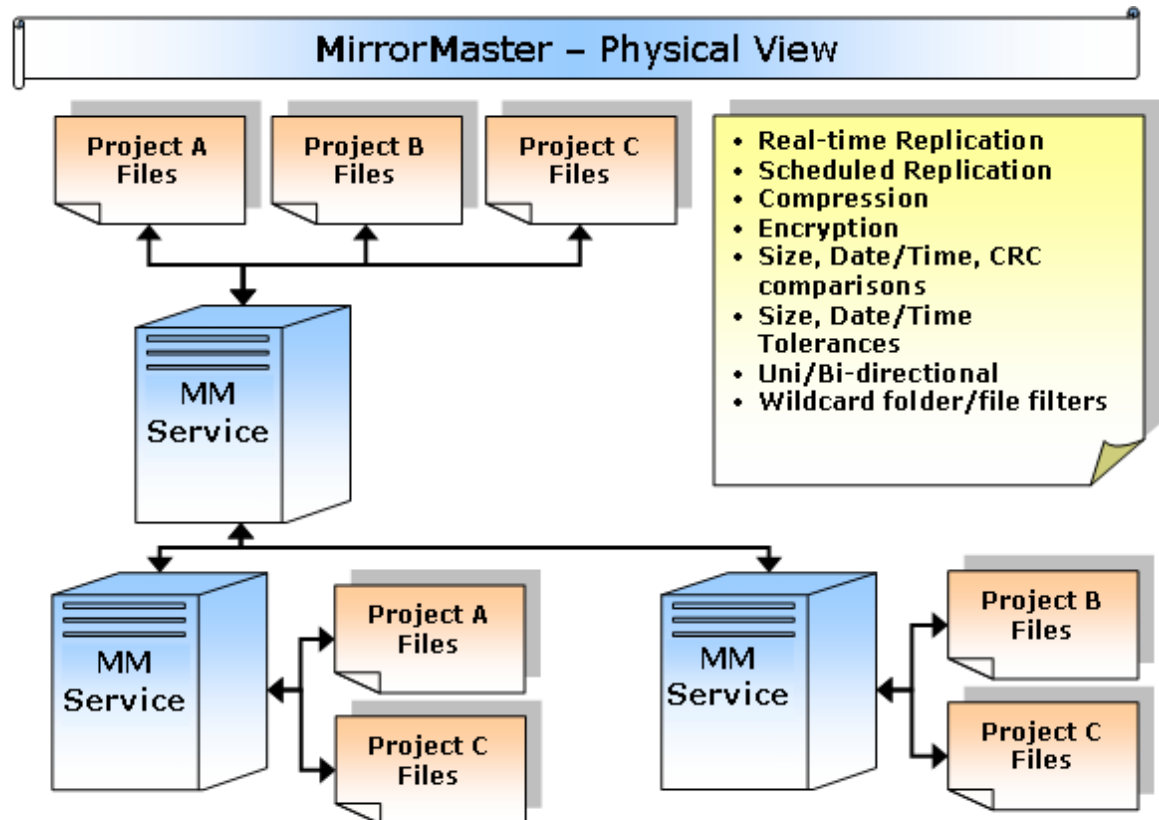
MirrorMaster – Physical View

Project A Files

Project B Files

Project C Files

• Real-time Replication
• Scheduled Replication
• Compression
• Encryption
• Size, Date/Time, CRC comparisons
• Size, Date/Time Tolerances
• Uni/Bi-directional
• Wildcard folder/file filters

MM Service

MM Service

Project A Files

Project C Files

MM Service

Project B Files

Project C Files